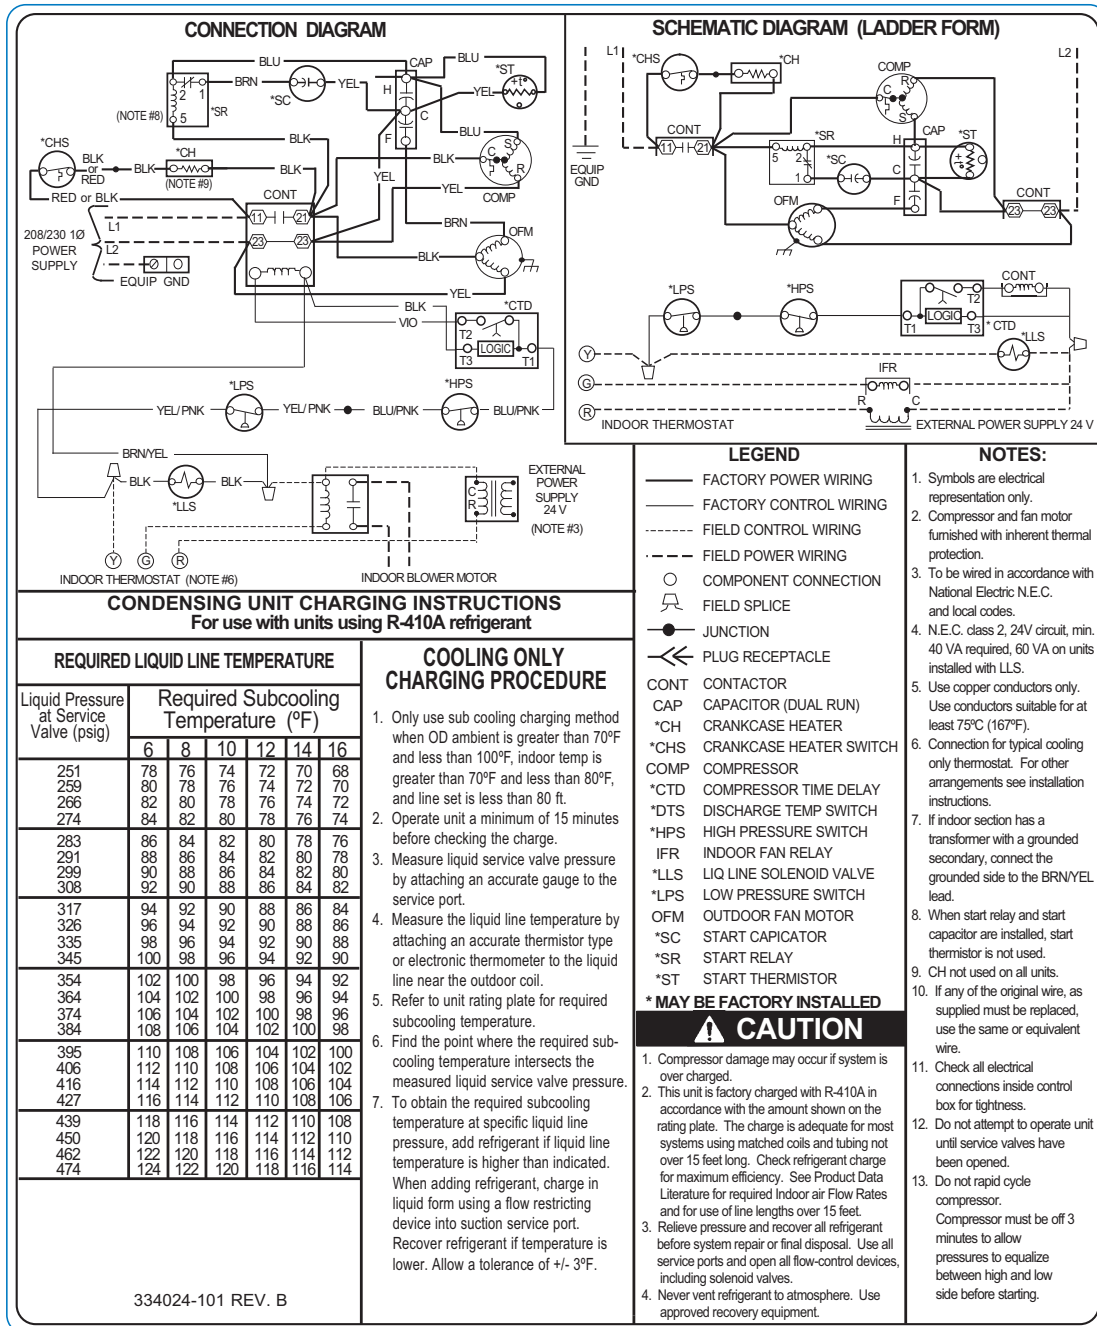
CONNECTION DIAGRAM

BLU
CAP
BLU
*ST
BRN
YEL
YEL
H
*SC
2 1
5
(NOTE #8)
*SR
C
BLU
BLK
F
*CHS
BLK or RED
BLK
*CH
(NOTE #9)
BLK
BLK
YEL
C S R
COMP
RED or BLK
CONT
YEL
208/230 1Ø POWER SUPPLY
L1
L2
11 21
23 23
BRN
OFM
BLK
EQUIP GND
YEL
BLK
VIO
*CTD
T2
LOGIC
T3
T1
*LPS
*HPS
YEL/ PNK
YEL/ PNK
BLU/PNK
BLU/PNK
BRN/YEL
BLK
BLK
*LLS
EXTERNAL POWER SUPPLY 24 V
(NOTE #3)
C R
Y G R
INDOOR THERMOSTAT (NOTE #6)
INDOOR BLOWER MOTOR

SCHEMATIC DIAGRAM (LADDER FORM)

L1
*CHS
*CH
COMP
L2
R
C
S
CONT
*SR
CAP
*ST
H
11 21
5 2
*SC
EQUIP GND
1
C
OFM
F
CONT
23 23
*LPS
*HPS
CONT
T2
LOGIC
T1
T3
* CTD
*LLS
Y
IFR
G
R
C
R
INDOOR THERMOSTAT
EXTERNAL POWER SUPPLY 24 V

LEGEND
FACTORY POWER WIRING
FACTORY CONTROL WIRING
FIELD CONTROL WIRING
FIELD POWER WIRING
COMPONENT CONNECTION
FIELD SPLICE
JUNCTION
PLUG RECEPTACLE
CONT CONTACTOR
CAP CAPACITOR (DUAL RUN)
*CH CRANKCASE HEATER
*CHS CRANKCASE HEATER SWITCH
COMP COMPRESSOR
*CTD COMPRESSOR TIME DELAY
*DTS DISCHARGE TEMP SWITCH
*HPS HIGH PRESSURE SWITCH
IFR INDOOR FAN RELAY
*LLS LIQ LINE SOLENOID VALVE
*LPS LOW PRESSURE SWITCH
OFM OUTDOOR FAN MOTOR
*SC START CAPICATOR
*SR START RELAY
*ST START THERMISTOR
* MAY BE FACTORY INSTALLED

NOTES:
1. Symbols are electrical representation only.
2. Compressor and fan motor furnished with inherent thermal protection.
3. To be wired in accordance with National Electric N.E.C. and local codes.
4. N.E.C. class 2, 24V circuit, min. 40 VA required, 60 VA on units installed with LLS.
5. Use copper conductors only. Use conductors suitable for at least 75ºC (167ºF).
6. Connection for typical cooling only thermostat. For other arrangements see installation instructions.
7. If indoor section has a transformer with a grounded secondary, connect the grounded side to the BRN/YEL lead.
8. When start relay and start capacitor are installed, start thermistor is not used.
9. CH not used on all units.
10. If any of the original wire, as supplied must be replaced, use the same or equivalent wire.
11. Check all electrical connections inside control box for tightness.
12. Do not attempt to operate unit until service valves have been opened.
13. Do not rapid cycle compressor. Compressor must be off 3 minutes to allow pressures to equalize between high and low side before starting.

CONDENSING UNIT CHARGING INSTRUCTIONS
For use with units using R-410A refrigerant

REQUIRED LIQUID LINE TEMPERATURE

| Liquid Pressure at Service Valve (psig) | Required Subcooling Temperature (ºF) 6 | 8 | 10 | 12 | 14 | 16 |
|---|---|---|---|---|---|---|
| 251 | 78 | 76 | 74 | 72 | 70 | 68 |
| 259 | 80 | 78 | 76 | 74 | 72 | 70 |
| 266 | 82 | 80 | 78 | 76 | 74 | 72 |
| 274 | 84 | 82 | 80 | 78 | 76 | 74 |
| 283 | 86 | 84 | 82 | 80 | 78 | 76 |
| 291 | 88 | 86 | 84 | 82 | 80 | 78 |
| 299 | 90 | 88 | 86 | 84 | 82 | 80 |
| 308 | 92 | 90 | 88 | 86 | 84 | 82 |
| 317 | 94 | 92 | 90 | 88 | 86 | 84 |
| 326 | 96 | 94 | 92 | 90 | 88 | 86 |
| 335 | 98 | 96 | 94 | 92 | 90 | 88 |
| 345 | 100 | 98 | 96 | 94 | 92 | 90 |
| 354 | 102 | 100 | 98 | 96 | 94 | 92 |
| 364 | 104 | 102 | 100 | 98 | 96 | 94 |
| 374 | 106 | 104 | 102 | 100 | 98 | 96 |
| 384 | 108 | 106 | 104 | 102 | 100 | 98 |
| 395 | 110 | 108 | 106 | 104 | 102 | 100 |
| 406 | 112 | 110 | 108 | 106 | 104 | 102 |
| 416 | 114 | 112 | 110 | 108 | 106 | 104 |
| 427 | 116 | 114 | 112 | 110 | 108 | 106 |
| 439 | 118 | 116 | 114 | 112 | 110 | 108 |
| 450 | 120 | 118 | 116 | 114 | 112 | 110 |
| 462 | 122 | 120 | 118 | 116 | 114 | 112 |
| 474 | 124 | 122 | 120 | 118 | 116 | 114 |

334024-101 REV. B

COOLING ONLY CHARGING PROCEDURE
1. Only use sub cooling charging method when OD ambient is greater than 70ºF and less than 100ºF, indoor temp is greater than 70ºF and less than 80ºF, and line set is less than 80 ft.
2. Operate unit a minimum of 15 minutes before checking the charge.
3. Measure liquid service valve pressure by attaching an accurate gauge to the service port.
4. Measure the liquid line temperature by attaching an accurate thermistor type or electronic thermometer to the liquid line near the outdoor coil.
5. Refer to unit rating plate for required subcooling temperature.
6. Find the point where the required subcooling temperature intersects the measured liquid service valve pressure.
7. To obtain the required subcooling temperature at specific liquid line pressure, add refrigerant if liquid line temperature is higher than indicated. When adding refrigerant, charge in liquid form using a flow restricting device into suction service port. Recover refrigerant if temperature is lower. Allow a tolerance of +/- 3ºF.

CAUTION
1. Compressor damage may occur if system is over charged.
2. This unit is factory charged with R-410A in accordance with the amount shown on the rating plate. The charge is adequate for most systems using matched coils and tubing not over 15 feet long. Check refrigerant charge for maximum efficiency. See Product Data Literature for required Indoor air Flow Rates and for use of line lengths over 15 feet.
3. Relieve pressure and recover all refrigerant before system repair or final disposal. Use all service ports and open all flow-control devices, including solenoid valves.
4. Never vent refrigerant to atmosphere. Use approved recovery equipment.